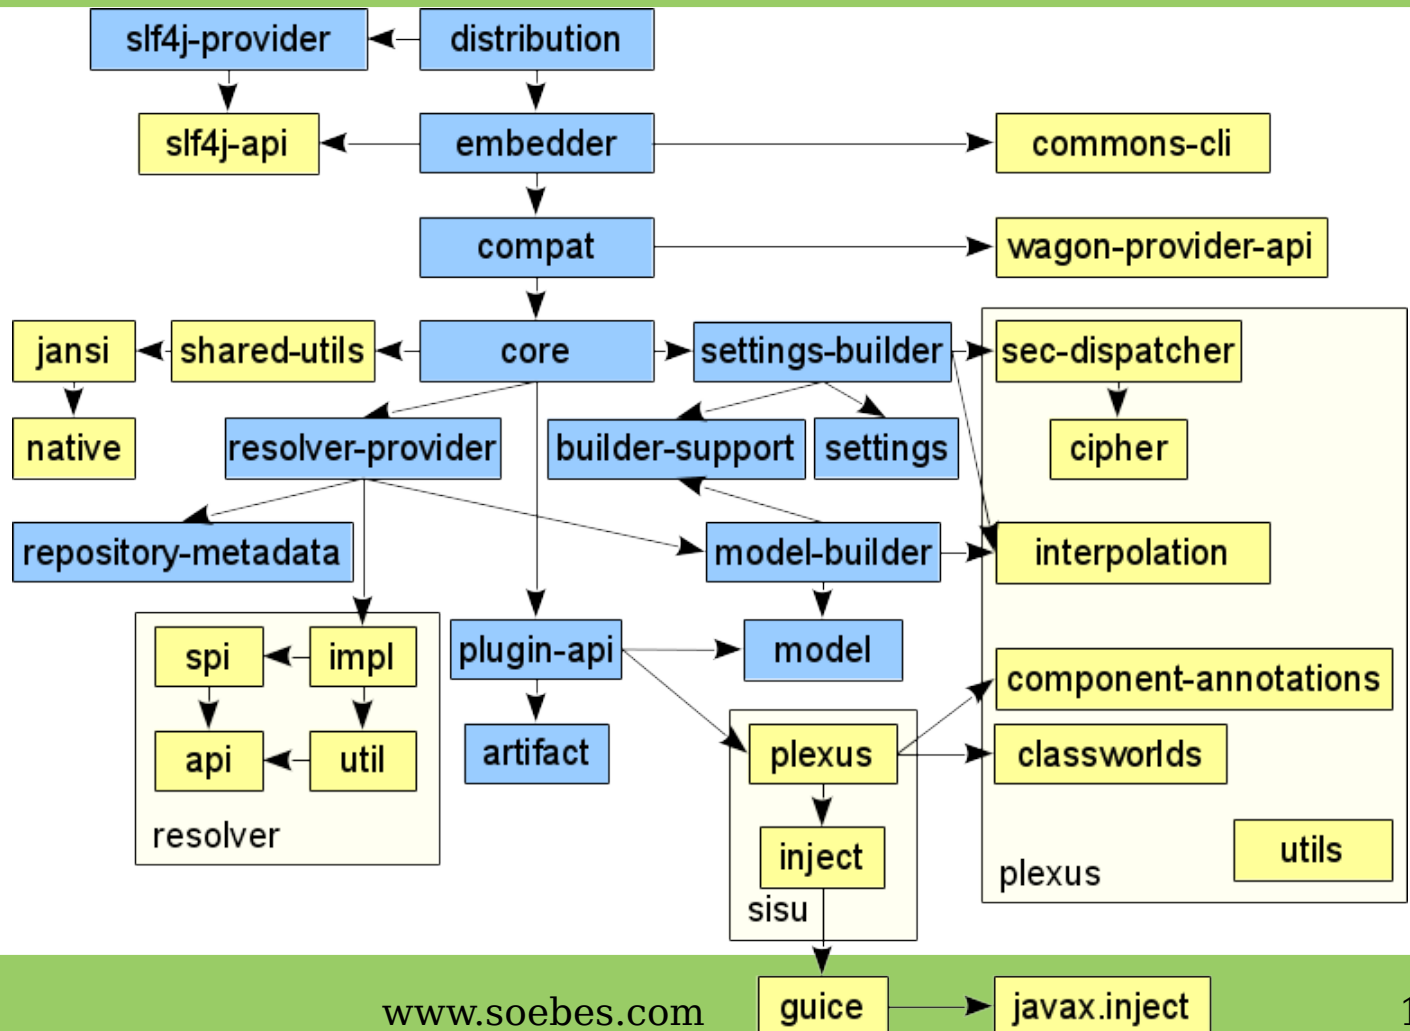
slf4j-provider
distribution
slf4j-api
embedder
commons-cli
compat
wagon-provider-api
jansi
shared-utils
core
settings-builder
sec-dispatcher
native
resolver-provider
builder-support
settings
cipher
repository-metadata
model-builder
interpolation
spi
impl
plugin-api
model
component-annotations
api
util
artifact
plexus
classworlds
resolver
inject
utils
sisu
plexus
www.soebes.com
guice
javax.inject
1